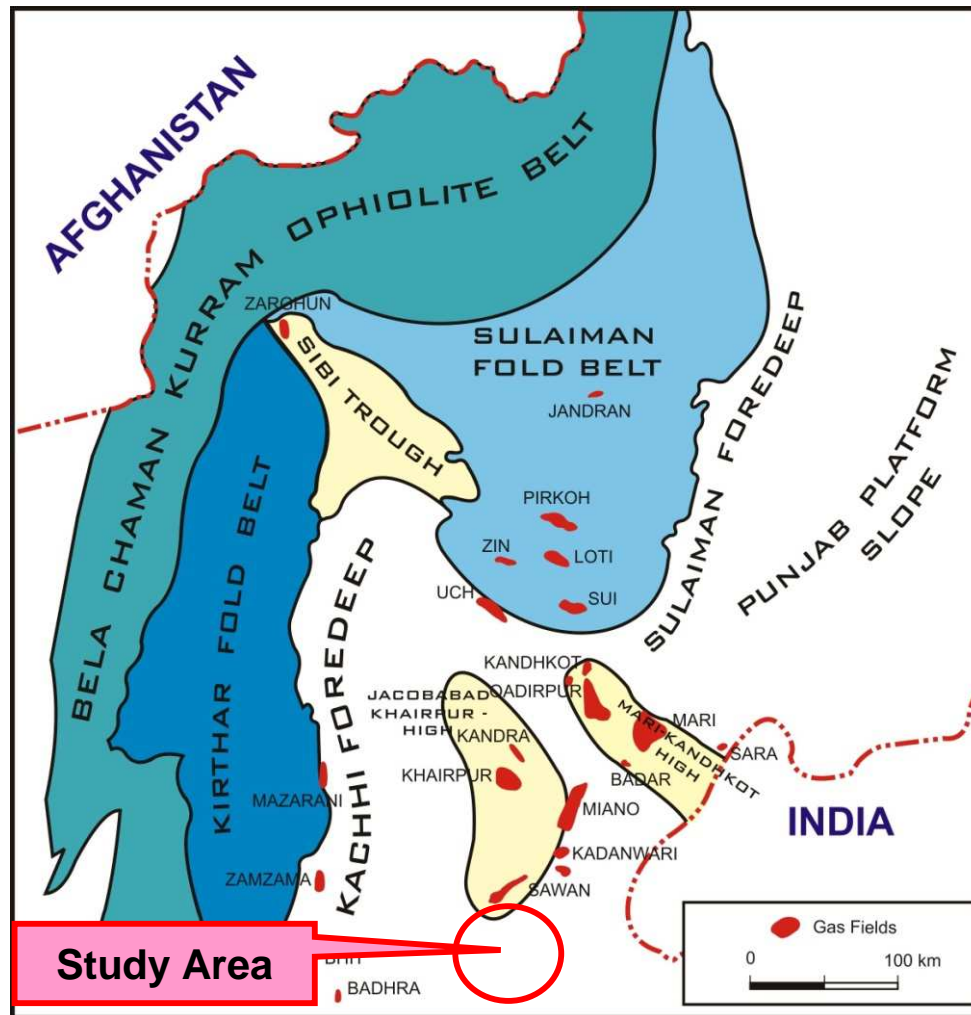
AFGHANISTAN

BELA CHAMAN KURRAM OPHIOLITE BELT

ZARGHUN

SIBI TROUGH

SULAIMAN FOLD BELT

JANDRAN

SULAIMAN FOREDEEP

PUNJAB PLATFORM SLOPE

KIRTHAR FOLD BELT

PIRKOH

ZIN

LOTI

SUI

UCH

KACHHI FOREDEEP

KANDHKOT

JACOBABAD QADIRPUR

KHAIRPUR - HIGH

KANDRA

MARI KANDHKOT HIGH

MARI

SARA

KHAIRPUR

BADAR

MIANO

MAZARANI

INDIA

KADANWARI

ZAMZAMA

SAWAN

Study Area

BHIT

BADHRA

Gas Fields

0

100 km